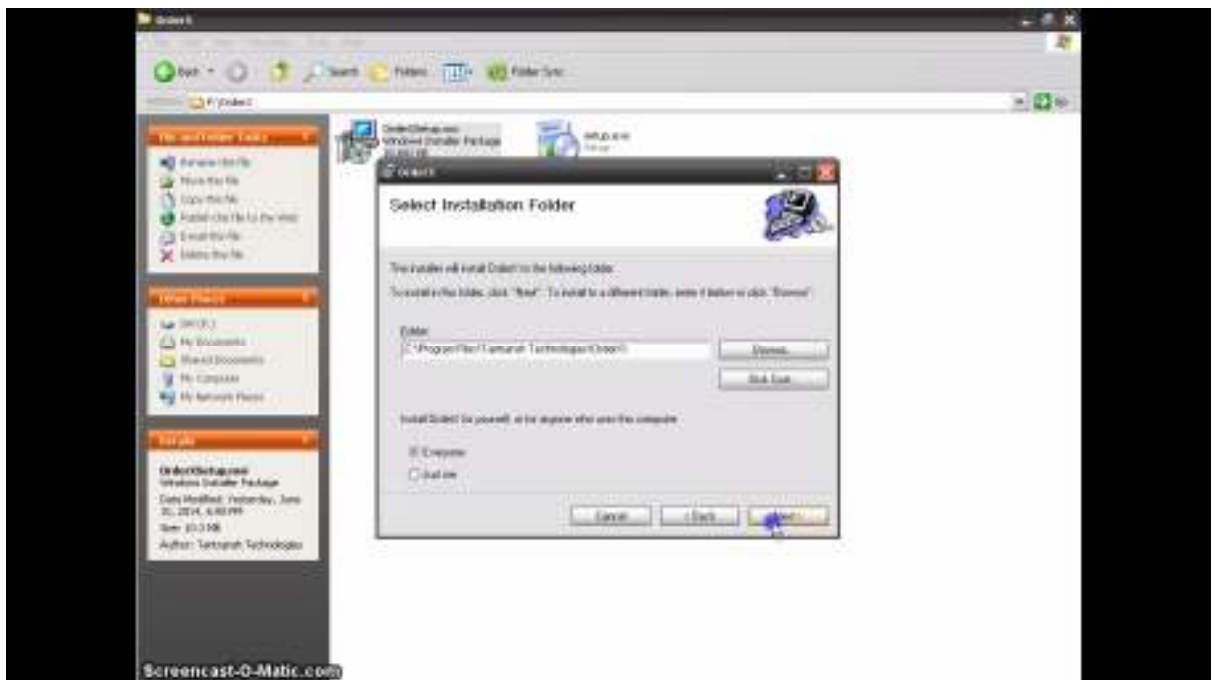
OrderX

Back Search Folders Folder Sync

F:\OrderX

File and Folder Tasks

Rename this file
Move this file
Copy this file
Publish this file to the Web
E-mail this file
Delete this file

Other Places

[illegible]
My Documents
Shared Documents
My Computer
My Network Places

Details

OrderXSetup.msi
Windows Installer Package
Date Modified: Yesterday, June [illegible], 2014, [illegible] PM
Size: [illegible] MB
Author: Tantsarah Technologies

OrderXSetup.msi
Windows Installer Package

setup.exe
Setup

OrderX

Select Installation Folder

The installer will install OrderX to the following folder.

To install in this folder, click "Next". To install to a different folder, enter it below or click "Browse".

Folder:
C:\Program Files\Tantsarah Technologies\OrderX\

Browse...

Disk Cost...

Install OrderX for yourself, or for anyone who uses this computer:

Everyone

Just me

Cancel < Back Next >

Screencast-O-Matic.com